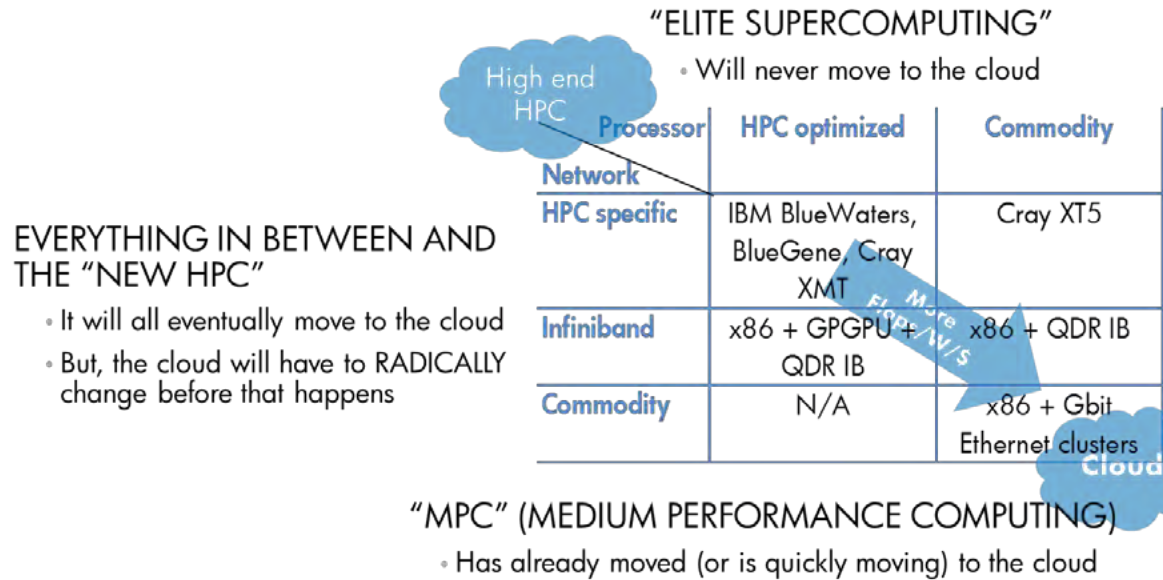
"ELITE SUPERCOMPUTING"

• Will never move to the cloud

High end HPC

| Processor / Network | HPC optimized | Commodity |
|---|---|---|
| HPC specific | IBM BlueWaters, BlueGene, Cray XMT | Cray XT5 |
| Infiniband | x86 + GPGPU + QDR IB | x86 + QDR IB |
| Commodity | N/A | x86 + Gbit Ethernet clusters |

More Flop/W/S

Cloud

EVERYTHING IN BETWEEN AND THE "NEW HPC"

• It will all eventually move to the cloud

• But, the cloud will have to RADICALLY change before that happens

"MPC" (MEDIUM PERFORMANCE COMPUTING)

• Has already moved (or is quickly moving) to the cloud